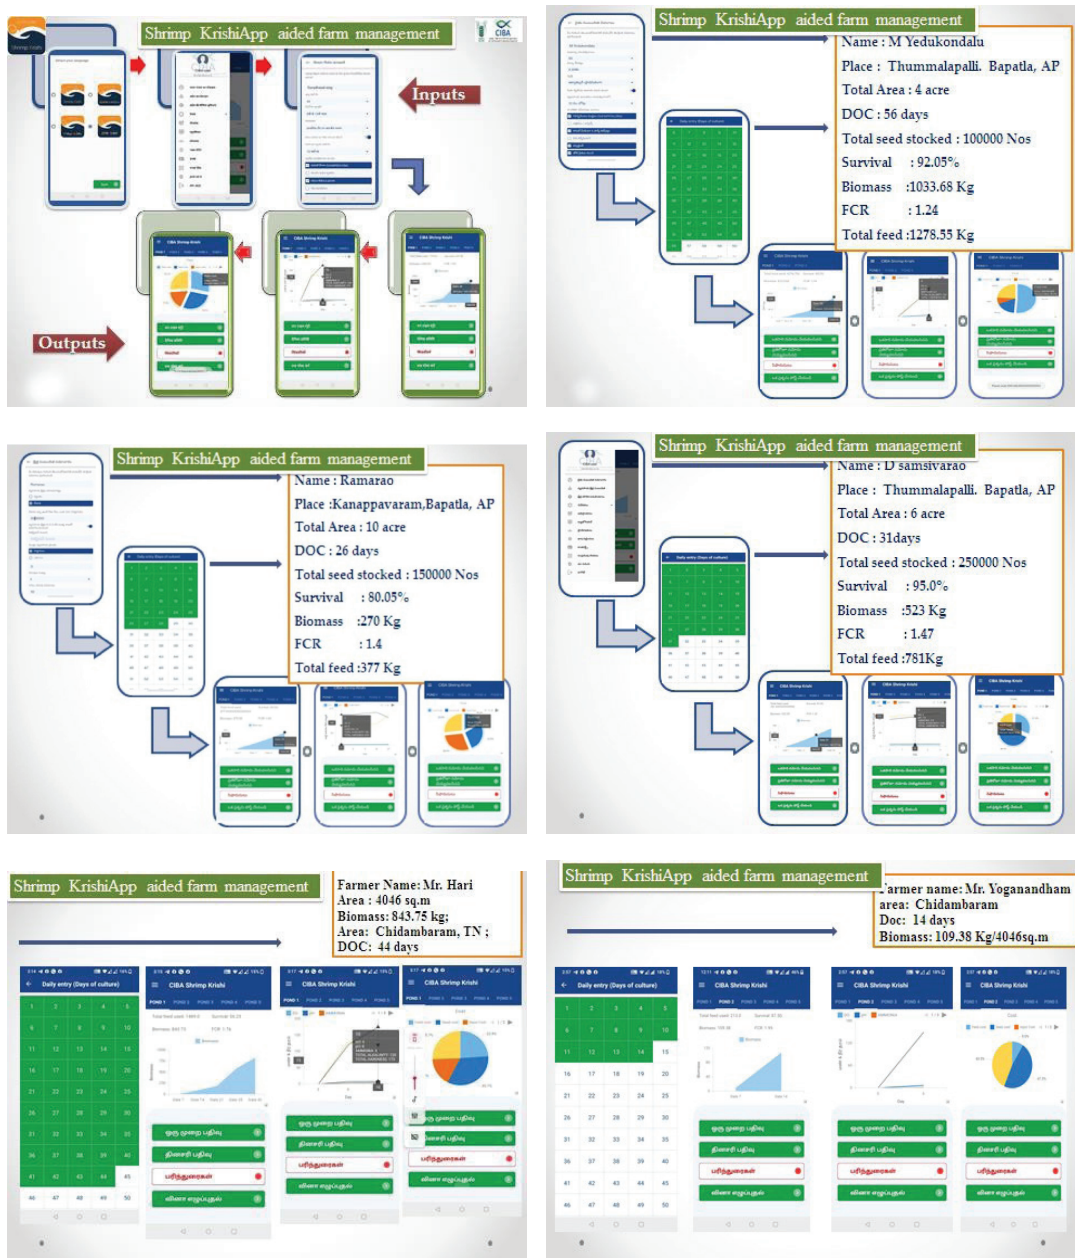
Shrimp KrishiApp aided farm management

CIBA

Inputs

Outputs

Shrimp KrishiApp aided farm management

Name : M Yedukondalu
Place : Thummalapalli. Bapatla, AP
Total Area : 4 acre
DOC : 56 days
Total seed stocked : 100000 Nos
Survival : 92.05%
Biomass :1033.68 Kg
FCR : 1.24
Total feed :1278.55 Kg

Shrimp KrishiApp aided farm management

Name : Ramarao
Place :Kanappavaram,Bapatla, AP
Total Area : 10 acre
DOC : 26 days
Total seed stocked : 150000 Nos
Survival : 80.05%
Biomass :270 Kg
FCR : 1.4
Total feed :377 Kg

Shrimp KrishiApp aided farm management

Name : D samsivarao
Place : Thummalapalli. Bapatla, AP
Total Area : 6 acre
DOC : 31days
Total seed stocked : 250000 Nos
Survival : 95.0%
Biomass :523 Kg
FCR : 1.47
Total feed :781Kg

Shrimp KrishiApp aided farm management

Farmer Name: Mr. Hari
Area : 4046 sq.m
Biomass: 843.75 kg;
Area: Chidambaram, TN ;
DOC: 44 days

Daily entry (Days of culture)
CIBA Shrimp Krishi

Shrimp KrishiApp aided farm management

Farmer name: Mr. Yoganandham
area: Chidambaram
Doc: 14 days
Biomass: 109.38 Kg/4046sq.m

Daily entry (Days of culture)
CIBA Shrimp Krishi